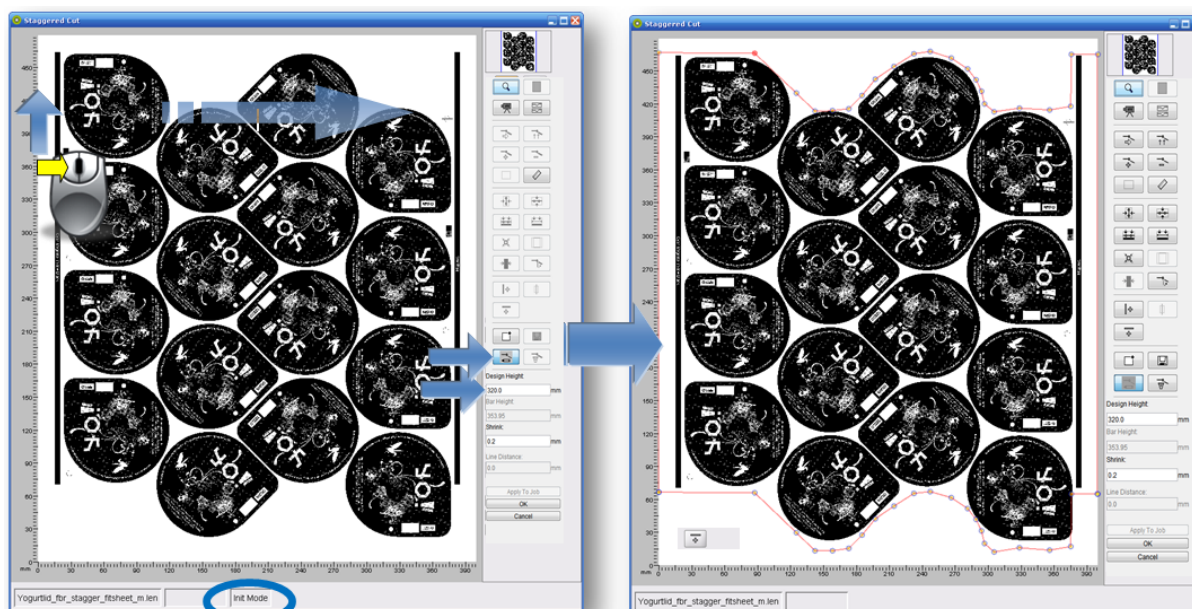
Staggered Cut

450
420
390
360
330
300
270
240
210
180
150
120
90
60
30
0

mm 0 30 60 90 120 150 180 210 240 270 300 330 360 390

Design Height
320.0 mm
Bar Height
353.95 mm
Shrink
0.2 mm
Line Distance

Apply To Job
OK
Cancel

Yogurtlid_fbr_stagger_fitsheet_m.len
Init Mode

Staggered Cut

450
420
390
360
330
300
270
240
210
180
150
120
90
60
30
0

mm 0 30 60 90 120 150 180 210 240 270 300 330 360 390

Design Height
320.0 mm
Bar Height
353.95 mm
Shrink
0.2 mm
Line Distance
0.0 mm

Apply To Job
OK
Cancel

Yogurtlid_fbr_stagger_fitsheet_m.len